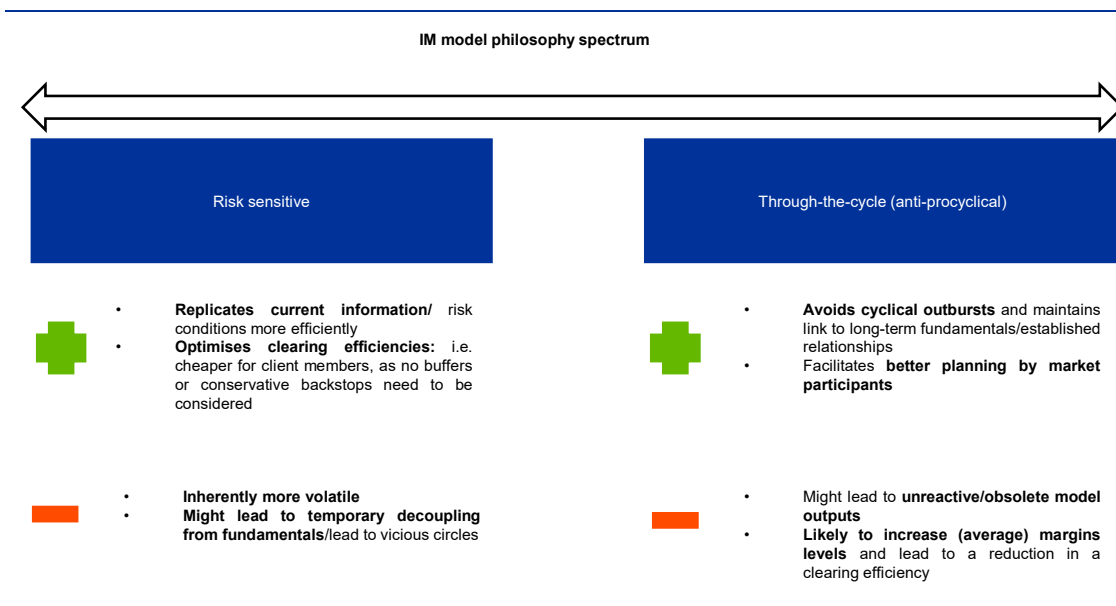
IM model philosophy spectrum

Risk sensitive

Through-the-cycle (anti-procyclical)

- **Replicates current information/** risk conditions more efficiently
- **Optimises clearing efficiencies:** i.e. cheaper for client members, as no buffers or conservative backstops need to be considered

- **Avoids cyclical outbursts** and maintains link to long-term fundamentals/established relationships
- Facilitates **better planning by market participants**

- **Inherently more volatile**
- **Might lead to temporary decoupling from fundamentals**/lead to vicious circles

- Might lead to **unreactive/obsolete model outputs**
- **Likely to increase (average) margins levels** and lead to a reduction in a clearing efficiency